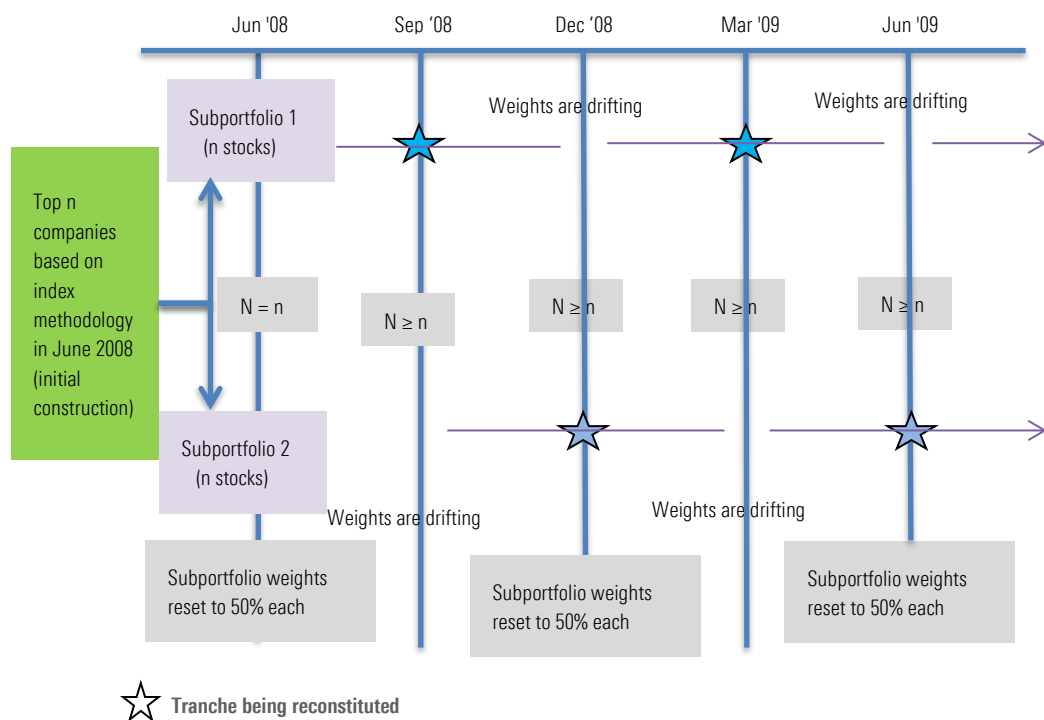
Jun '08
Sep '08
Dec '08
Mar '09
Jun '09

Subportfolio 1 (n stocks)

Weights are drifting

Weights are drifting

Top n companies based on index methodology in June 2008 (initial construction)

N = n

N ≥ n

N ≥ n

N ≥ n

N ≥ n

Subportfolio 2 (n stocks)

Weights are drifting

Weights are drifting

Subportfolio weights reset to 50% each

Subportfolio weights reset to 50% each

Subportfolio weights reset to 50% each

Tranche being reconstituted